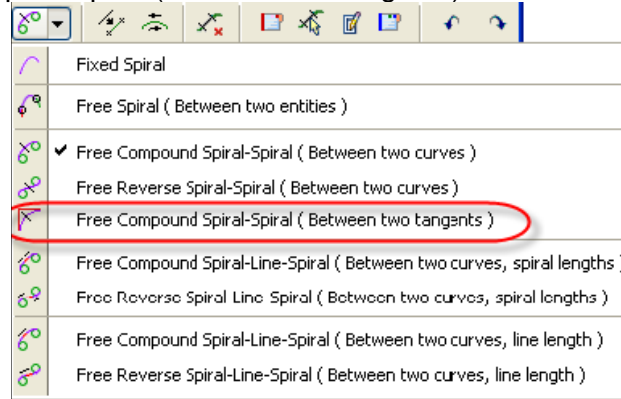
Fixed Spiral

Free Spiral ( Between two entities )

✔ Free Compound Spiral-Spiral ( Between two curves )

Free Reverse Spiral-Spiral ( Between two curves )

Free Compound Spiral-Spiral ( Between two tangents )

Free Compound Spiral-Line-Spiral ( Between two curves, spiral lengths )

Free Reverse Spiral Line Spiral ( Between two curves, spiral lengths )

Free Compound Spiral-Line-Spiral ( Between two curves, line length )

Free Reverse Spiral-Line-Spiral ( Between two curves, line length )